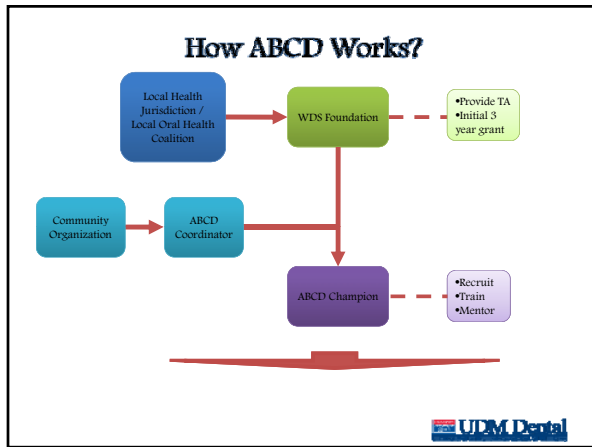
How ABCD Works?

Local Health Jurisdiction / Local Oral Health Coalition

WDS Foundation

•Provide TA
•Initial 3 year grant

Community Organization

ABCD Coordinator

ABCD Champion

•Recruit
•Train
•Mentor

UDM Dental